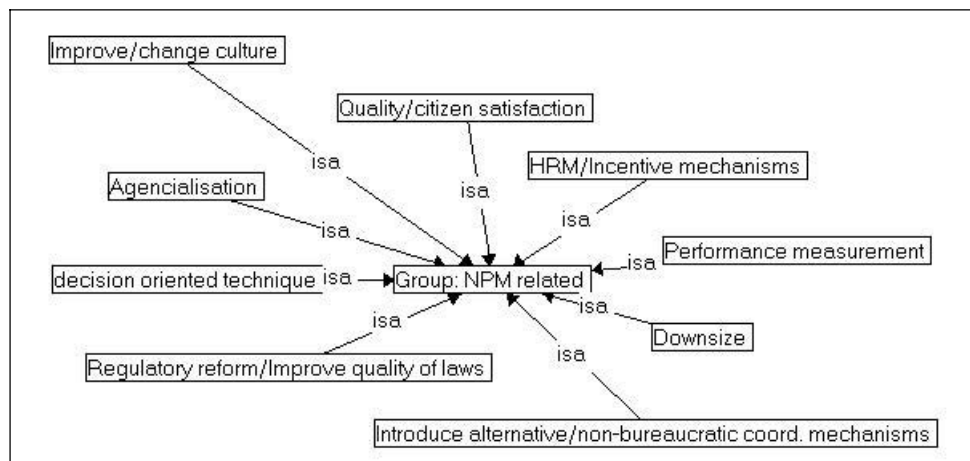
Improve/change culture

Quality/citizen satisfaction

HRM/Incentive mechanisms

Agencialisation

isa

isa

isa

isa

Performance measurement

isa

decision oriented technique

isa

Group: NPM related

isa

isa

Downsize

isa

Regulatory reform/Improve quality of laws

Introduce alternative/non-bureaucratic coord. mechanisms